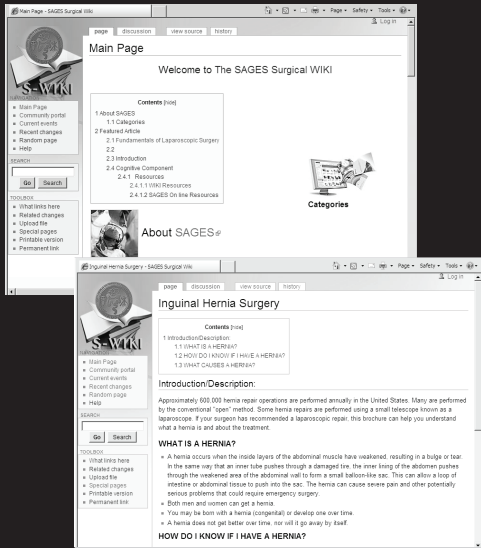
Main Page - SAGES Surgical Wiki

Page · Safety · Tools ·

Log in

page | discussion | view source | history

S-WIKI

Main Page

Welcome to The SAGES Surgical WIKI

Contents [hide]

1 About SAGES
1.1 Categories
2 Featured Article
2.1 Fundamentals of Laparoscopic Surgery
2.2
2.3 Introduction
2.4 Cognitive Component
2.4.1 Resources
2.4.1.1 WIKI Resources
2.4.1.2 SAGES On line Resources

Categories

About SAGES

Main Page
Community portal
Current events
Recent changes
Random page
Help

SEARCH
Go | Search

TOOLBOX
What links here
Related changes
Upload file
Special pages
Printable version
Permanent link

Inguinal Hernia Surgery - SAGES Surgical Wiki

Page · Safety · Tools ·

Log in

page | discussion | view source | history

S-WIKI

Inguinal Hernia Surgery

Contents [hide]

1 Introduction/Description:
1.1 WHAT IS A HERNIA?
1.2 HOW DO I KNOW IF I HAVE A HERNIA?
1.3 WHAT CAUSES A HERNIA?

Introduction/Description:

Approximately 600,000 hernia repair operations are performed annually in the United States. Many are performed by the conventional "open" method. Some hernia repairs are performed using a small telescope known as a laparoscope. If your surgeon has recommended a laparoscopic repair, this brochure can help you understand what a hernia is and about the treatment.

WHAT IS A HERNIA?

A hernia occurs when the inside layers of the abdominal muscle have weakened, resulting in a bulge or tear. In the same way that an inner tube pushes through a damaged tire, the inner lining of the abdomen pushes through the weakened area of the abdominal wall to form a small balloon-like sac. This can allow a loop of intestine or abdominal tissue to push into the sac. The hernia can cause severe pain and other potentially serious problems that could require emergency surgery.
Both men and women can get a hernia.
You may be born with a hernia (congenital) or develop one over time.
A hernia does not get better over time, nor will it go away by itself.

HOW DO I KNOW IF I HAVE A HERNIA?

Main Page
Community portal
Current events
Recent changes
Random page
Help

SEARCH
Go | Search

TOOLBOX
What links here
Related changes
Upload file
Special pages
Printable version
Permanent link